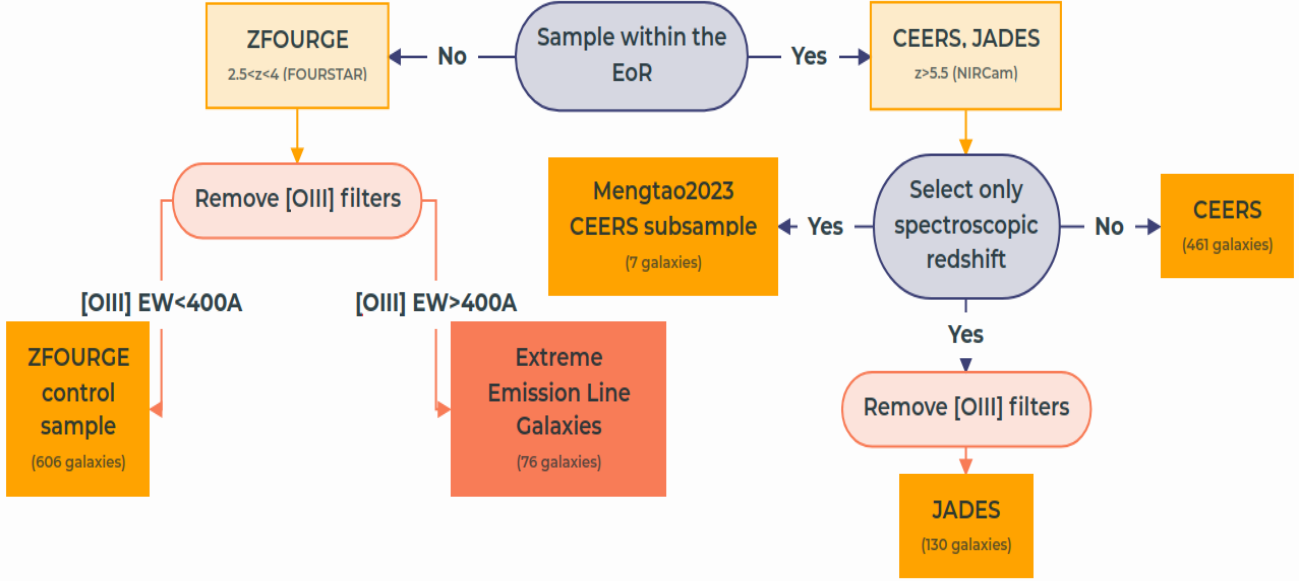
Sample within the EoR

No

ZFOURGE
2.5<z<4 (FOURSTAR)

Yes

CEERS, JADES
z>5.5 (NIRCam)

Remove [OIII] filters

[OIII] EW<400A

[OIII] EW>400A

ZFOURGE control sample
(606 galaxies)

Extreme Emission Line Galaxies
(76 galaxies)

Mengtao2023 CEERS subsample
(7 galaxies)

Yes

Select only spectroscopic redshift

No

CEERS
(461 galaxies)

Yes

Remove [OIII] filters

JADES
(130 galaxies)